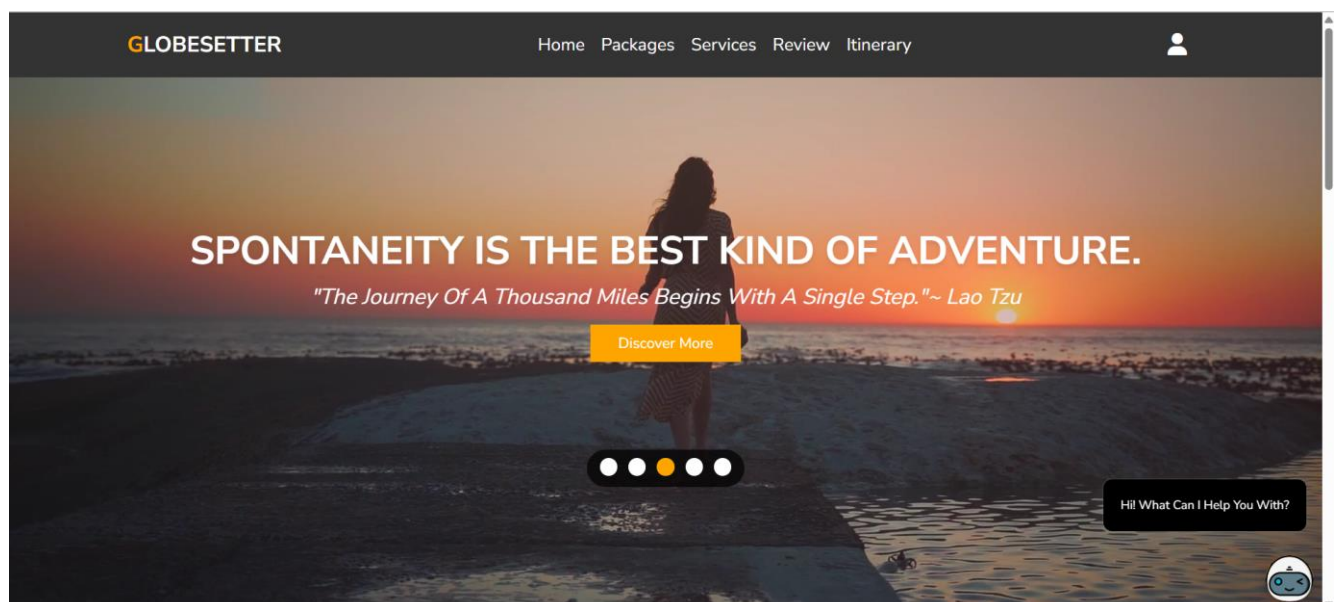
GLOBESETTER

Home Packages Services Review Itinerary

SPONTANEITY IS THE BEST KIND OF ADVENTURE.

"The Journey Of A Thousand Miles Begins With A Single Step."~ Lao Tzu

Discover More

Hi! What Can I Help You With?